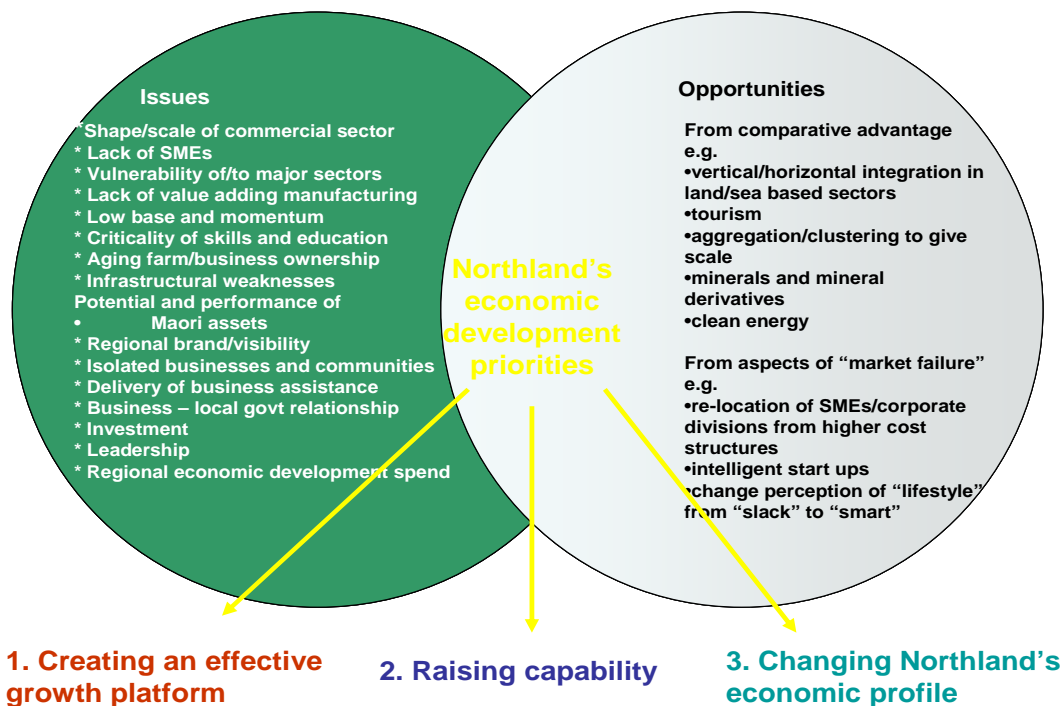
Issues

*Shape/scale of commercial sector
* Lack of SMEs
* Vulnerability of/to major sectors
* Lack of value adding manufacturing
* Low base and momentum
* Criticality of skills and education
* Aging farm/business ownership
* Infrastructural weaknesses
Potential and performance of
• Maori assets
* Regional brand/visibility
* Isolated businesses and communities
* Delivery of business assistance
* Business – local govt relationship
* Investment
* Leadership
* Regional economic development spend

Northland's economic development priorities

Opportunities

From comparative advantage e.g.
•vertical/horizontal integration in land/sea based sectors
•tourism
•aggregation/clustering to give scale
•minerals and mineral derivatives
•clean energy

From aspects of "market failure" e.g.
•re-location of SMEs/corporate divisions from higher cost structures
•intelligent start ups
•change perception of "lifestyle" from "slack" to "smart"

1. Creating an effective growth platform

2. Raising capability

3. Changing Northland's economic profile